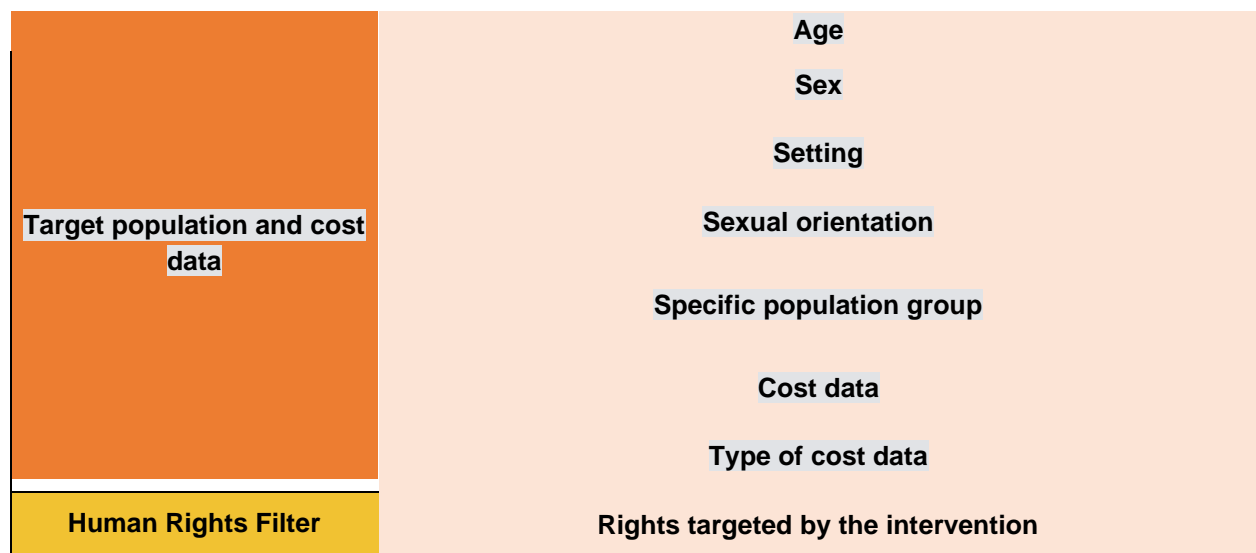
| Target population and cost data | Age<br>Sex<br>Setting<br>Sexual orientation<br>Specific population group<br>Cost data<br>Type of cost data |
|---|---|
| Human Rights Filter | Rights targeted by the intervention |